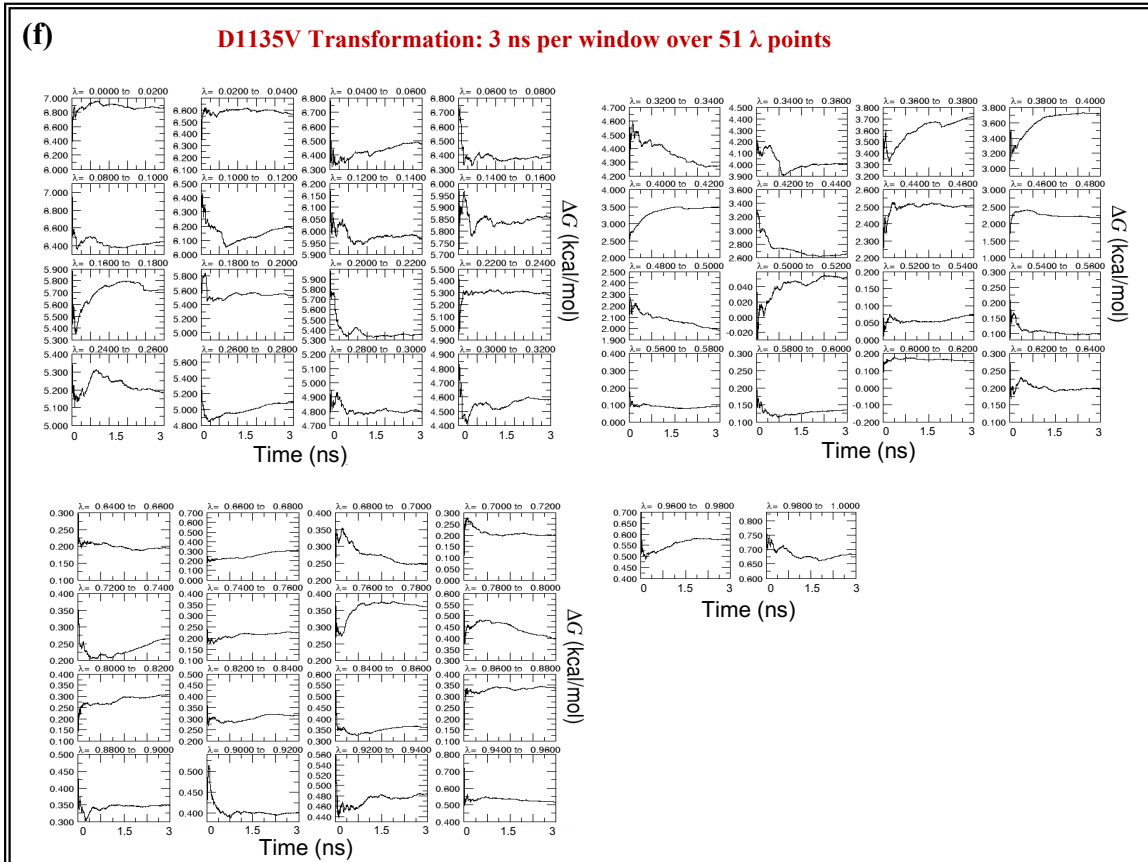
(f)

D1135V Transformation: 3 ns per window over 51 λ points

λ= 0.0000 to 0.0200
λ= 0.0200 to 0.0400
λ= 0.0400 to 0.0600
λ= 0.0600 to 0.0800
λ= 0.0800 to 0.1000
λ= 0.1000 to 0.1200
λ= 0.1200 to 0.1400
λ= 0.1400 to 0.1600
λ= 0.1600 to 0.1800
λ= 0.1800 to 0.2000
λ= 0.2000 to 0.2200
λ= 0.2200 to 0.2400
λ= 0.2400 to 0.2600
λ= 0.2600 to 0.2800
λ= 0.2800 to 0.3000
λ= 0.3000 to 0.3200

ΔG (kcal/mol)

0 1.5 3
Time (ns)

λ= 0.3200 to 0.3400
λ= 0.3400 to 0.3600
λ= 0.3600 to 0.3800
λ= 0.3800 to 0.4000
λ= 0.4000 to 0.4200
λ= 0.4200 to 0.4400
λ= 0.4400 to 0.4600
λ= 0.4600 to 0.4800
λ= 0.4800 to 0.5000
λ= 0.5000 to 0.5200
λ= 0.5200 to 0.5400
λ= 0.5400 to 0.5600
λ= 0.5600 to 0.5800
λ= 0.5800 to 0.6000
λ= 0.6000 to 0.6200
λ= 0.6200 to 0.6400

ΔG (kcal/mol)

0 1.5 3
Time (ns)

λ= 0.6400 to 0.6600
λ= 0.6600 to 0.6800
λ= 0.6800 to 0.7000
λ= 0.7000 to 0.7200
λ= 0.7200 to 0.7400
λ= 0.7400 to 0.7600
λ= 0.7600 to 0.7800
λ= 0.7800 to 0.8000
λ= 0.8000 to 0.8200
λ= 0.8200 to 0.8400
λ= 0.8400 to 0.8600
λ= 0.8600 to 0.8800
λ= 0.8800 to 0.9000
λ= 0.9000 to 0.9200
λ= 0.9200 to 0.9400
λ= 0.9400 to 0.9600

ΔG (kcal/mol)

0 1.5 3
Time (ns)

λ= 0.9600 to 0.9800
λ= 0.9800 to 1.0000

0 1.5 3
Time (ns)